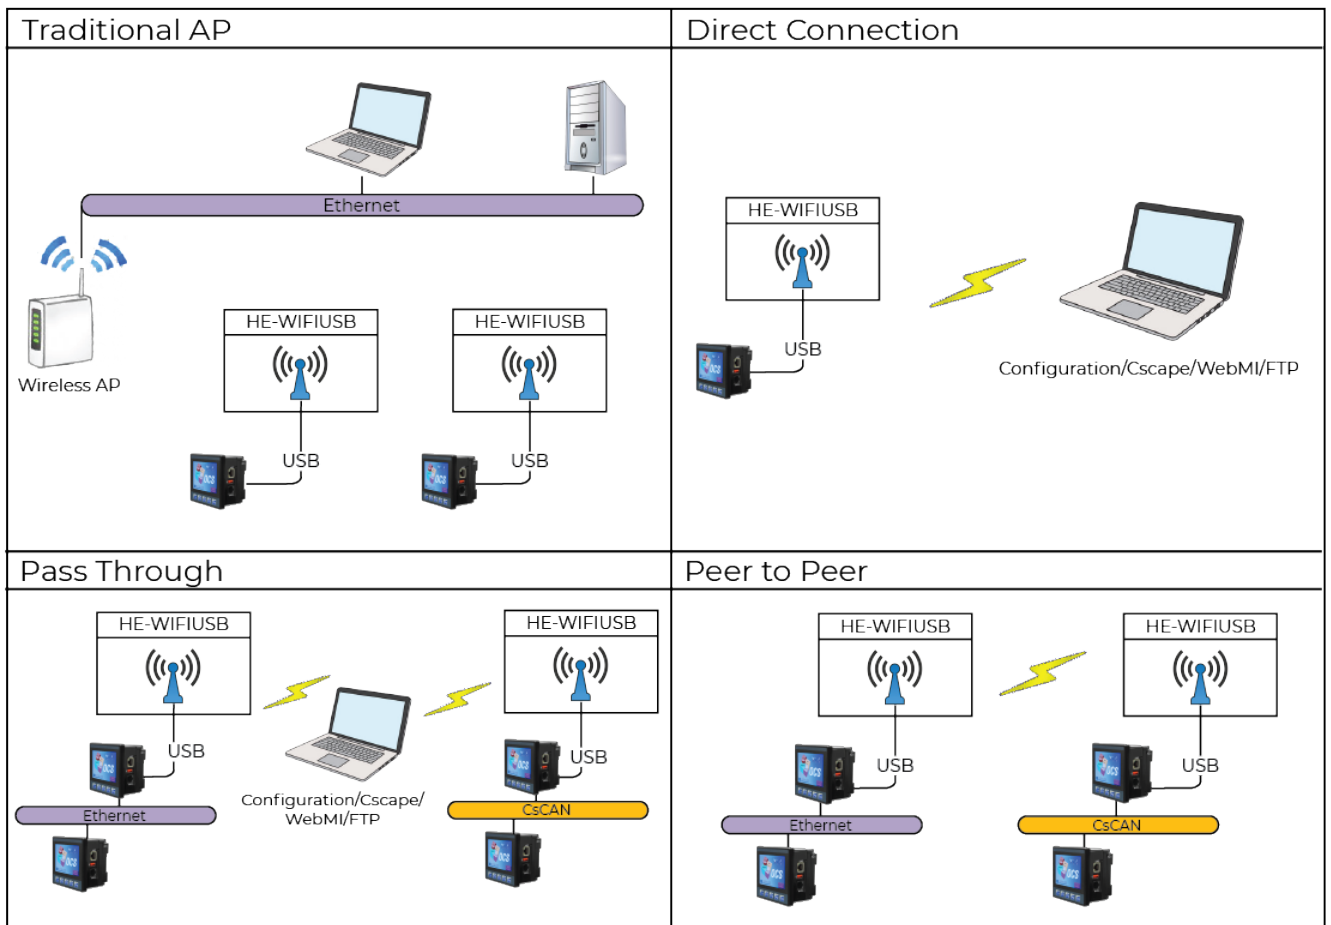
Traditional AP

Ethernet

Wireless AP

HE-WIFIUSB

USB

HE-WIFIUSB

USB

Direct Connection

HE-WIFIUSB

USB

Configuration/Cscape/WebMI/FTP

Pass Through

HE-WIFIUSB

USB

Ethernet

Configuration/Cscape/ WebMI/FTP

HE-WIFIUSB

USB

CsCAN

Peer to Peer

HE-WIFIUSB

USB

Ethernet

HE-WIFIUSB

USB

CsCAN